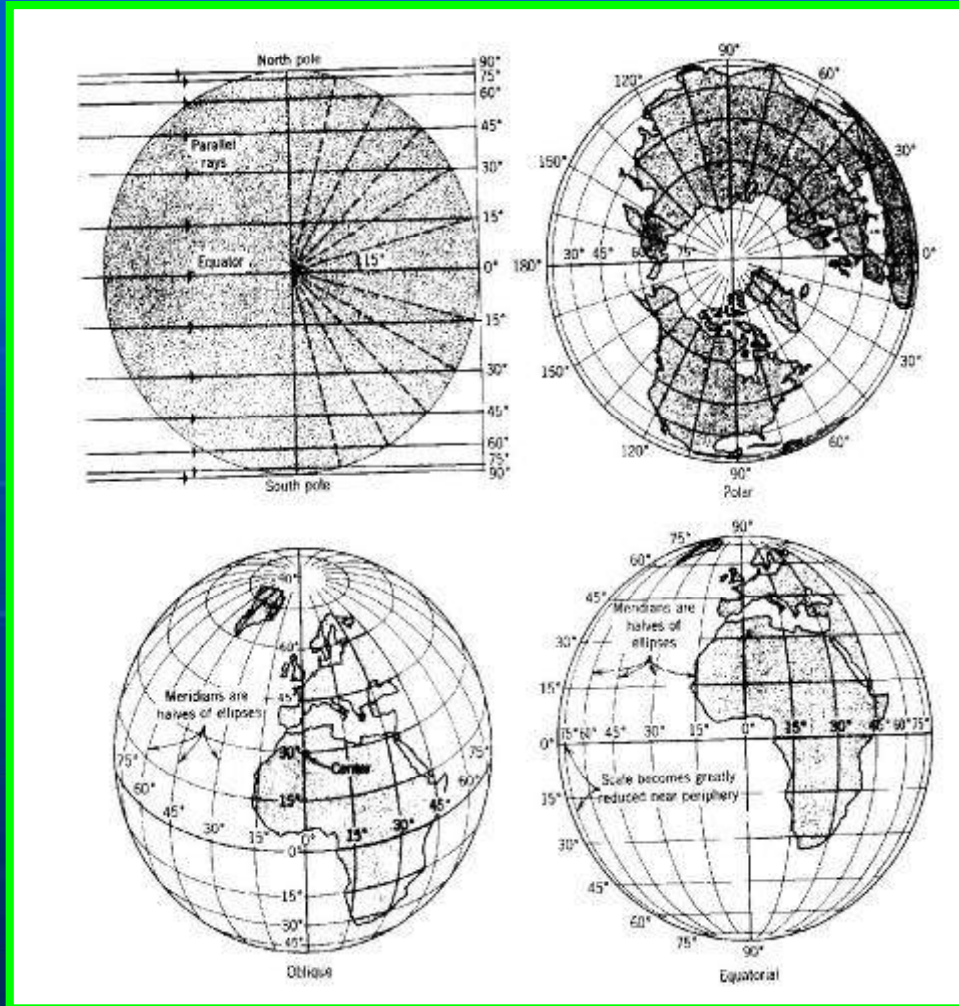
North pole

90°
75°
60°
45°
30°
15°
0°
15°
30°
45°
60°
75°
90°

Parallel rays

Equator

15°

South pole

90°
120°
60°
150°
30°
180°
30° 45° 60° 75°
0°
150°
30°
120°
60°
90°

Polar

90°
60°
45°
Meridians are halves of ellipses
75°
60°
45°
30°
30°
Center
15°
15° 0°
15°
30°
45°
75°
60°
15°
30°
45°

Oblique

90°
75°
60°
45°
Meridians are halves of ellipses
30°
15°
0°
75° 60° 45° 30° 15° 0° 15° 30° 45° 60° 75°
Scale becomes greatly reduced near periphery
15°
30°
45°
60°
75°
90°

Equatorial